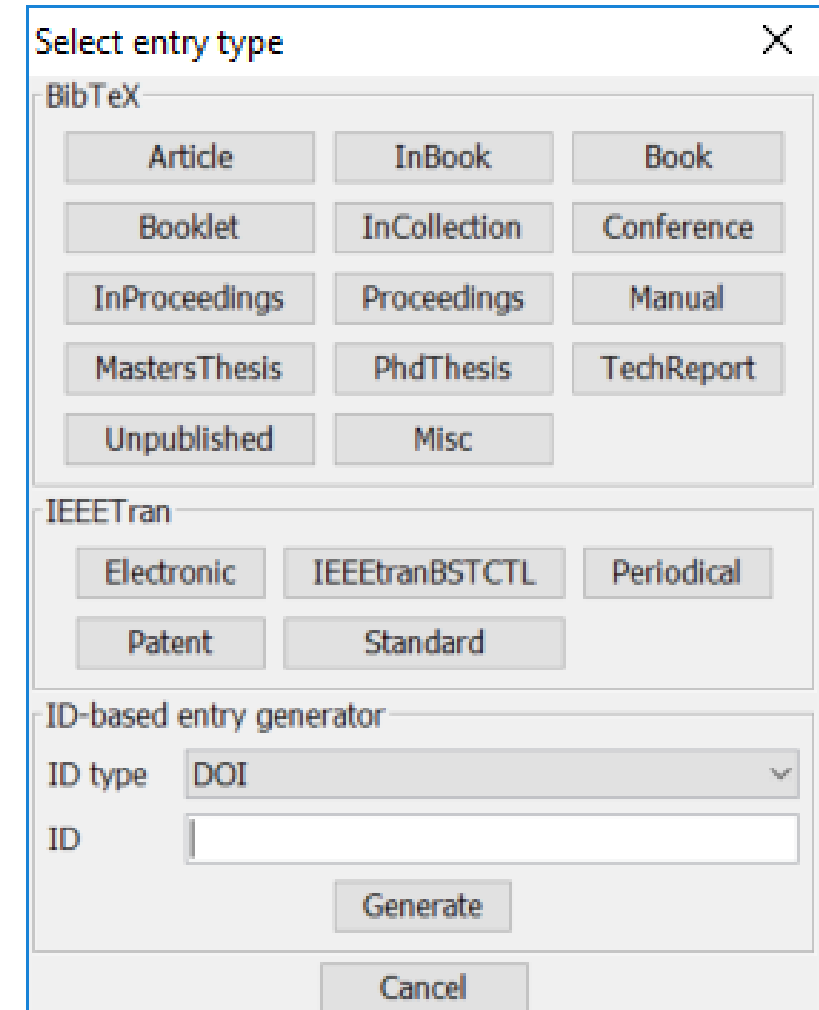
Select entry type

BibTeX

Article InBook Book
Booklet InCollection Conference
InProceedings Proceedings Manual
MastersThesis PhdThesis TechReport
Unpublished Misc

IEEETran

Electronic IEEEtranBSTCTL Periodical
Patent Standard

ID-based entry generator

ID type DOI

ID

Generate

Cancel